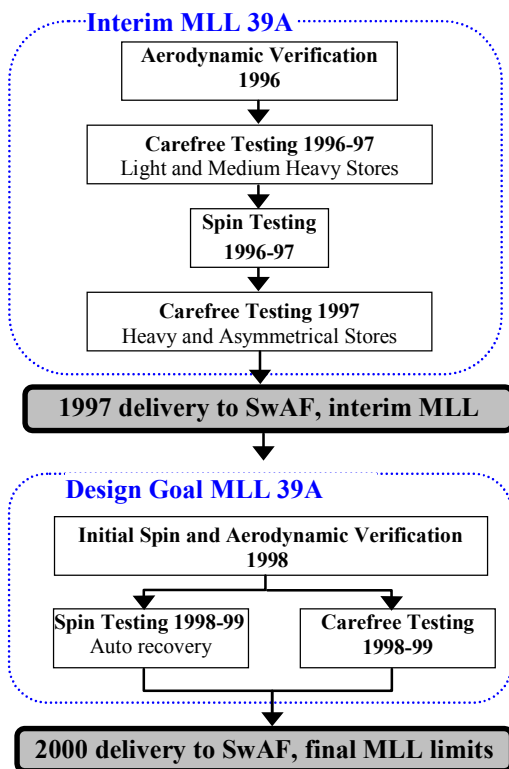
Interim MLL 39A

Aerodynamic Verification 1996

Carefree Testing 1996-97
Light and Medium Heavy Stores

Spin Testing 1996-97

Carefree Testing 1997
Heavy and Asymmetrical Stores

1997 delivery to SwAF, interim MLL

Design Goal MLL 39A

Initial Spin and Aerodynamic Verification 1998

Spin Testing 1998-99
Auto recovery

Carefree Testing 1998-99

2000 delivery to SwAF, final MLL limits